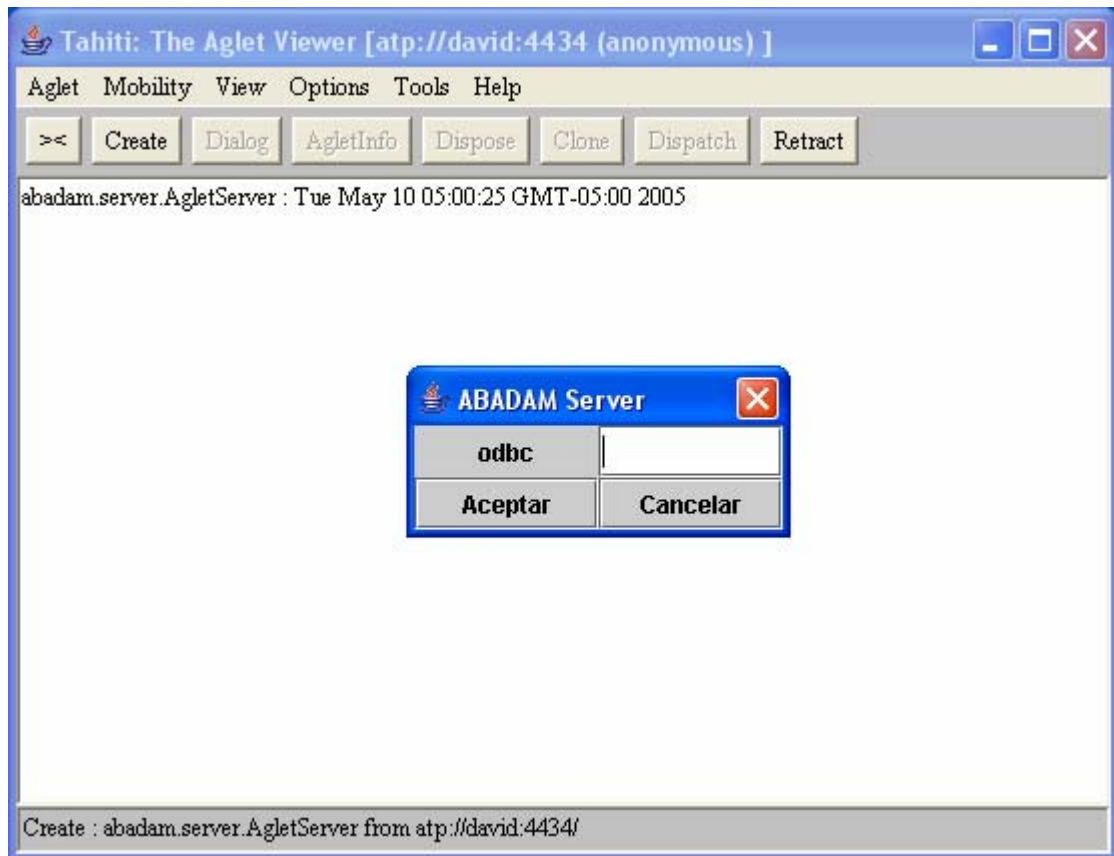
Tahiti: The Aglet Viewer [atp://david:4434 (anonymous) ]

Aglet Mobility View Options Tools Help

>< Create Dialog AgletInfo Dispose Clone Dispatch Retract

abadam.server.AgletServer : Tue May 10 05:00:25 GMT-05:00 2005

ABADAM Server

odbc

Aceptar Cancelar

Create : abadam.server.AgletServer from atp://david:4434/